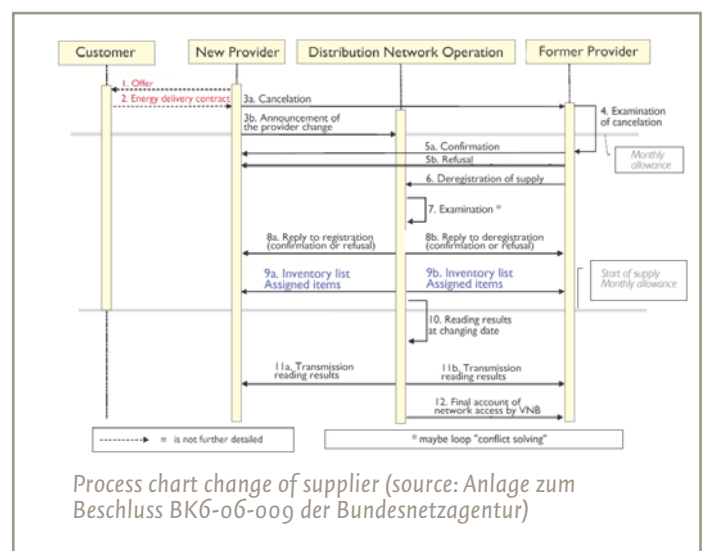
Customer

New Provider

Distribution Network Operation

Former Provider

1. Offer

2. Energy delivery contract

3a. Cancelation

4. Examination of cancelation

3b. Announcement of the provider change

5a. Confirmation

5b. Refusal

Monthly allowance

6. Deregistration of supply

7. Examination *

8a. Reply to registration (confirmation or refusal)

8b. Reply to deregistration (confirmation or refusal)

9a. Inventory list Assigned items

9b. Inventory list Assigned items

Start of supply Monthly allowance

10. Reading results at changing date

11a. Transmission reading results

11b. Transmission reading results

12. Final account of network access by VNB

= is not further detailed

* maybe loop "conflict solving"

Process chart change of supplier (source: Anlage zum Beschluss BK6-06-009 der Bundesnetzagentur)